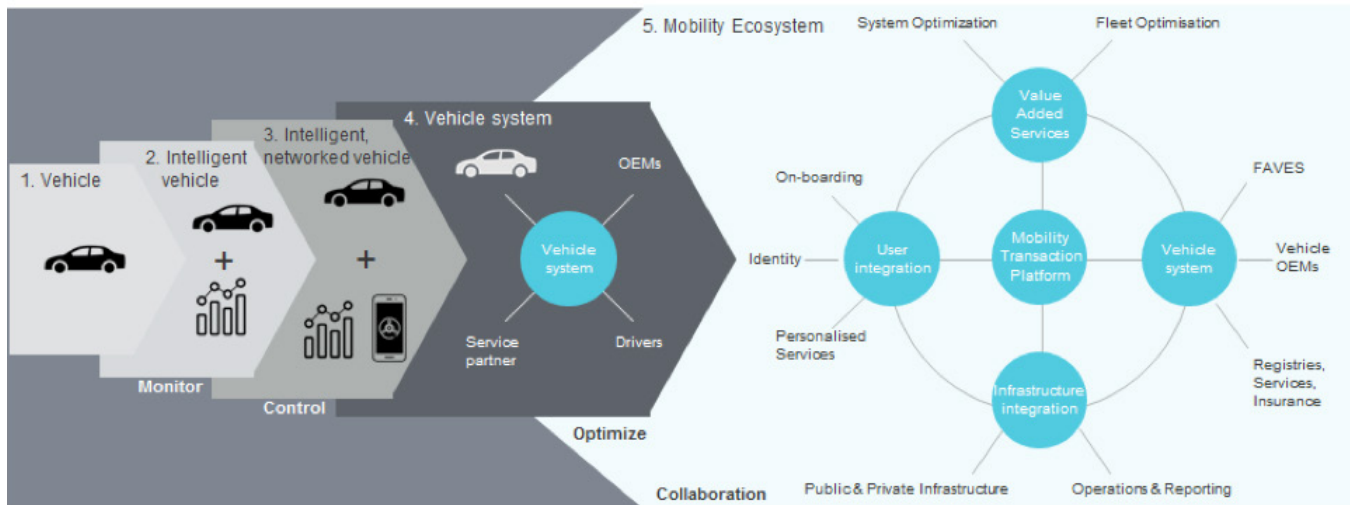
1. Vehicle

2. Intelligent vehicle

+

Monitor

3. Intelligent, networked vehicle

+

Control

4. Vehicle system

OEMs

Vehicle system

Service partner

Drivers

Optimize

5. Mobility Ecosystem

System Optimization

Fleet Optimisation

Value Added Services

On-boarding

FAVES

Identity

User integration

Mobility Transaction Platform

Vehicle system

Vehicle OEMs

Personalised Services

Infrastructure integration

Registries, Services, Insurance

Collaboration

Public & Private Infrastructure

Operations & Reporting